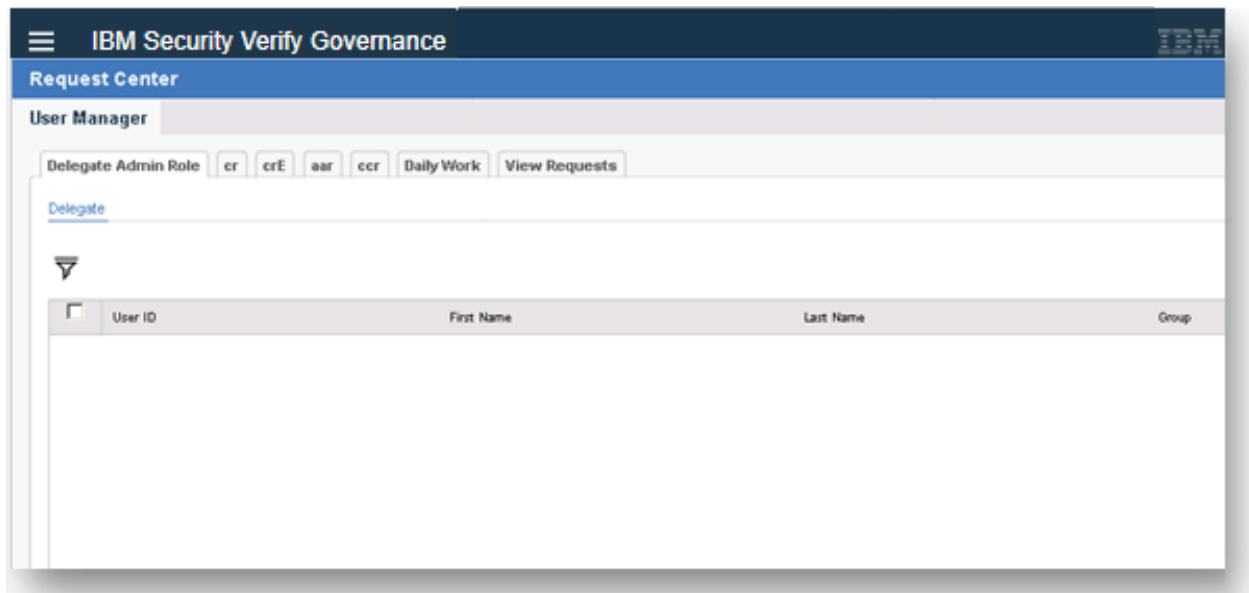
IBM Security Verify Governance

IBM

Request Center

User Manager

Delegate Admin Role | cr | crE | aar | ccr | Daily Work | View Requests

Delegate

| User ID | First Name | Last Name | Group |
|---|---|---|---|